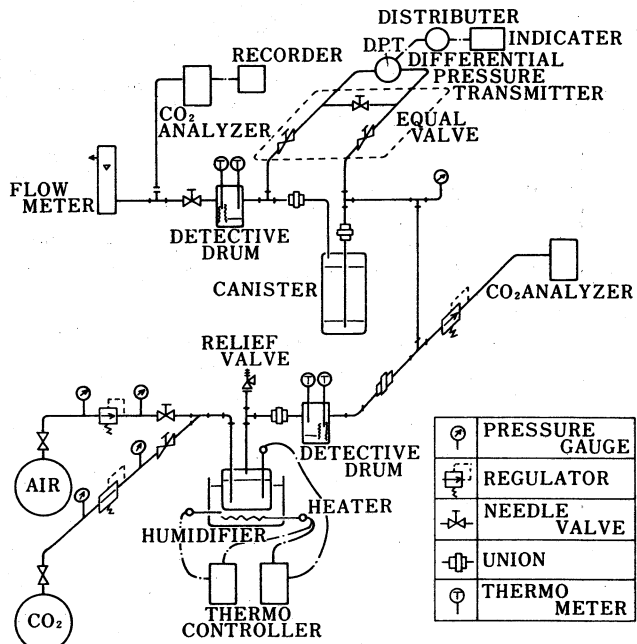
DISTRIBUTER
D.P.T.
INDICATER
RECORDER
DIFFERENTIAL PRESSURE TRANSMITTER
$CO_2$ ANALYZER
EQUAL VALVE
T T
FLOW METER
DETECTIVE DRUM
CANISTER
$CO_2$ANALYZER
RELIEF VALVE
T T
DETECTIVE DRUM
AIR
HEATER
HUMIDIFIER
$CO_2$
THERMO CONTROLLER

| | |
|---|---|
| | PRESSURE GAUGE |
| | REGULATOR |
| | NEEDLE VALVE |
| | UNION |
| T | THERMO METER |